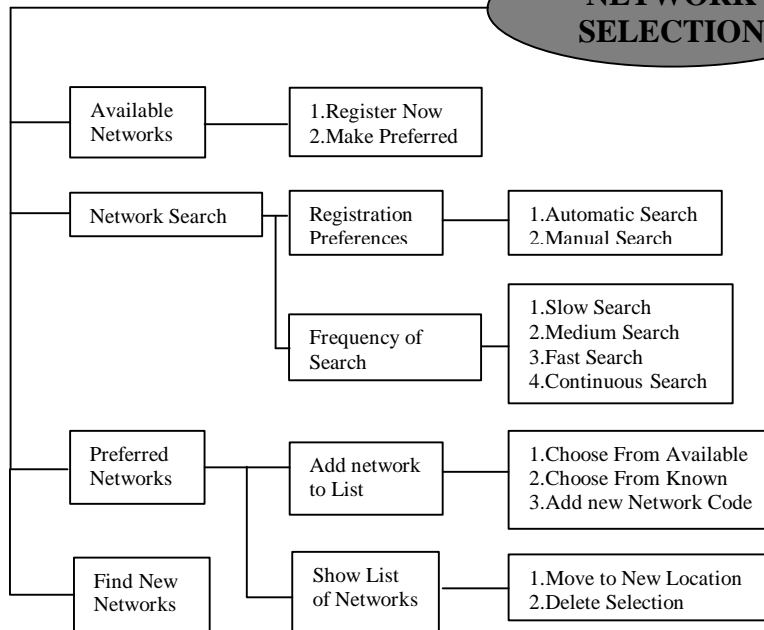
NETWORK SELECTION

Available Networks

1.Register Now
2.Make Preferred

Network Search

Registration Preferences

1.Automatic Search
2.Manual Search

Frequency of Search

1.Slow Search
2.Medium Search
3.Fast Search
4.Continuous Search

Preferred Networks

Add network to List

1.Choose From Available
2.Choose From Known
3.Add new Network Code

Find New Networks

Show List of Networks

1.Move to New Location
2.Delete Selection